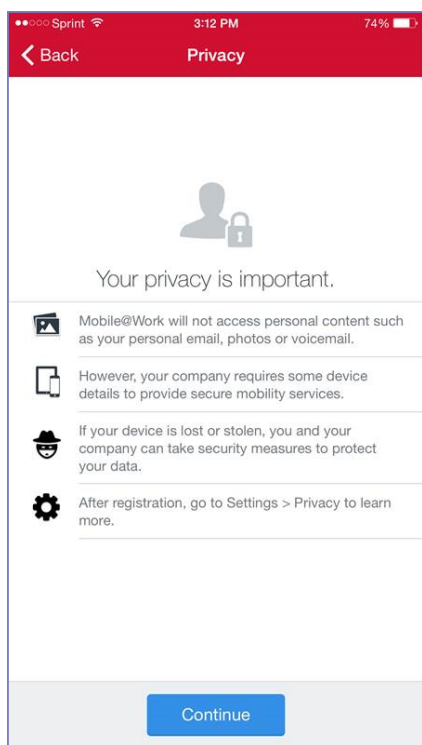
Sprint 3:12 PM 74%

Back Privacy

Your privacy is important.

Mobile@Work will not access personal content such as your personal email, photos or voicemail.

However, your company requires some device details to provide secure mobility services.

If your device is lost or stolen, you and your company can take security measures to protect your data.

After registration, go to Settings > Privacy to learn more.

Continue